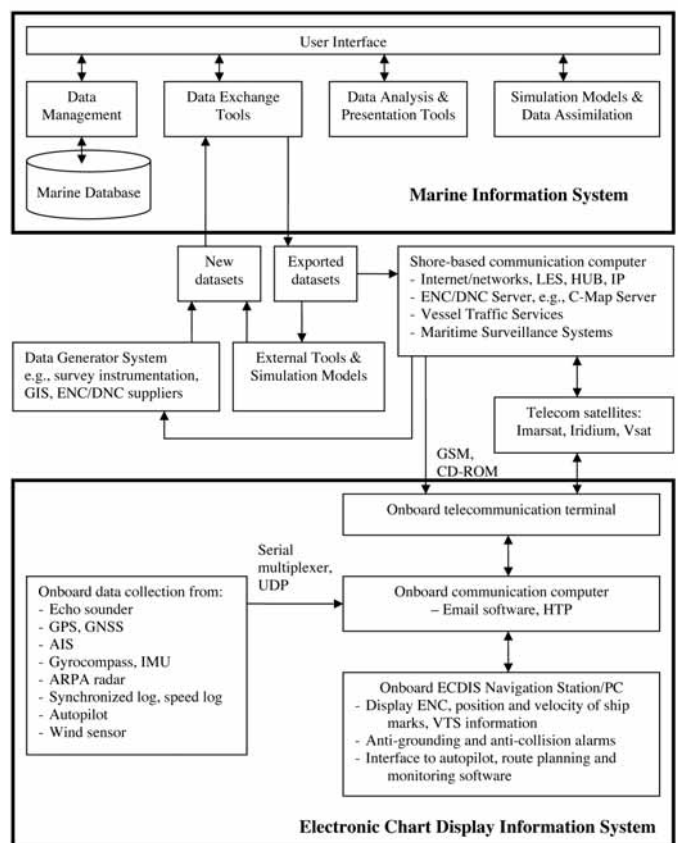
User Interface

Data Management

Data Exchange Tools

Data Analysis & Presentation Tools

Simulation Models & Data Assimilation

Marine Database

Marine Information System

New datasets

Exported datasets

Shore-based communication computer
- Internet/networks, LES, HUB, IP
- ENC/DNC Server, e.g., C-Map Server
- Vessel Traffic Services
- Maritime Surveillance Systems

Data Generator System
e.g., survey instrumentation, GIS, ENC/DNC suppliers

External Tools & Simulation Models

Telecom satellites: Imarsat, Iridium, Vsat

GSM, CD-ROM

Onboard telecommunication terminal

Serial multiplexer, UDP

Onboard data collection from:
- Echo sounder
- GPS, GNSS
- AIS
- Gyrocompass, IMU
- ARPA radar
- Synchronized log, speed log
- Autopilot
- Wind sensor

Onboard communication computer
– Email software, HTP

Onboard ECDIS Navigation Station/PC
- Display ENC, position and velocity of ship marks, VTS information
- Anti-grounding and anti-collision alarms
- Interface to autopilot, route planning and monitoring software

Electronic Chart Display Information System